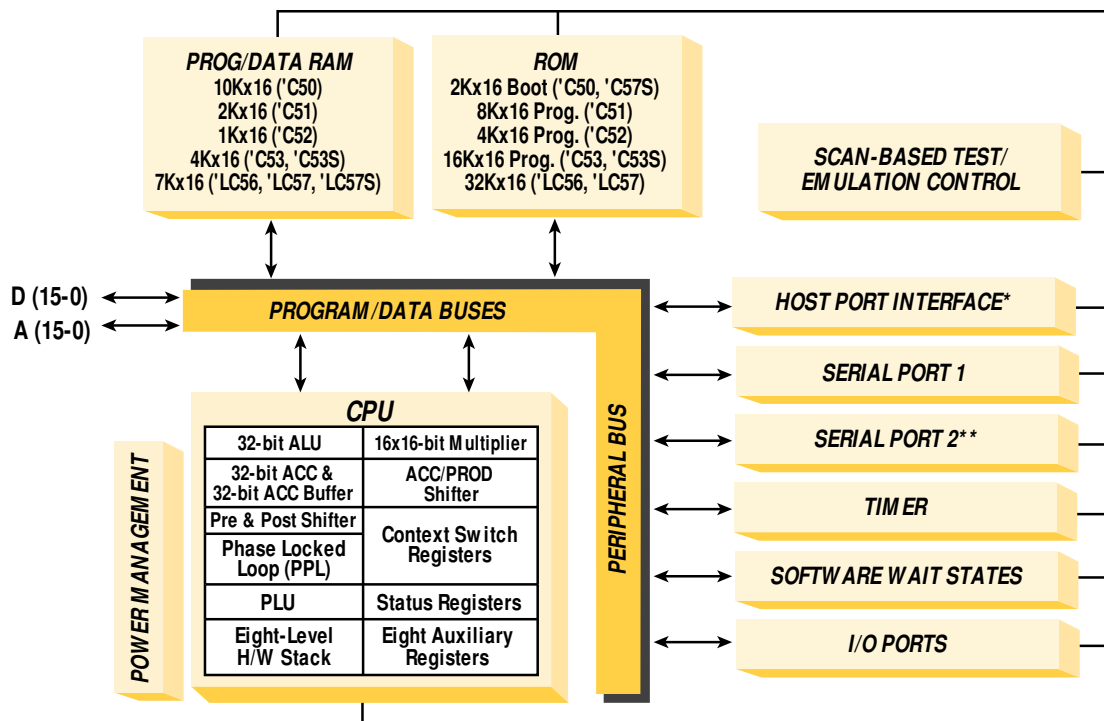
PROG/DATA RAM
10Kx16 ('C50)
2Kx16 ('C51)
1Kx16 ('C52)
4Kx16 ('C53, 'C53S)
7Kx16 ('LC56, 'LC57, 'LC57S)

ROM
2Kx16 Boot ('C50, 'C57S)
8Kx16 Prog. ('C51)
4Kx16 Prog. ('C52)
16Kx16 Prog. ('C53, 'C53S)
32Kx16 ('LC56, 'LC57)

SCAN-BASED TEST/ EMULATION CONTROL

D (15-0)
A (15-0)

PROGRAM/DATA BUSES

HOST PORT INTERFACE*

SERIAL PORT 1

SERIAL PORT 2**

TIMER

SOFTWARE WAIT STATES

I/O PORTS

PERIPHERAL BUS

POWER MANAGEMENT

CPU

| 32-bit ALU | 16x16-bit Multiplier |
|---|---|
| 32-bit ACC & 32-bit ACC Buffer | ACC/PROD Shifter |
| Pre & Post Shifter | Context Switch Registers |
| Phase Locked Loop (PPL) | |
| PLU | Status Registers |
| Eight-Level H/W Stack | Eight Auxiliary Registers |